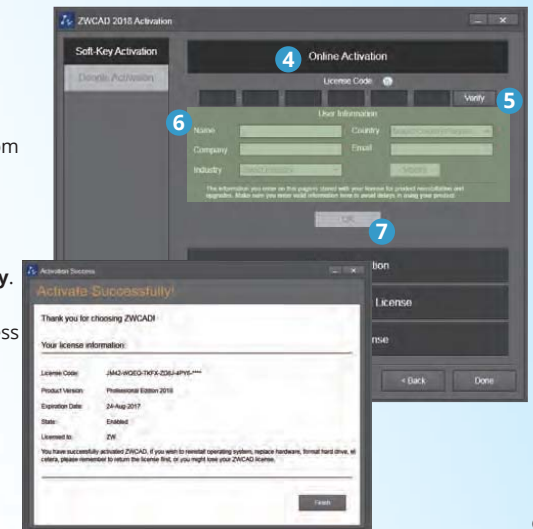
ZWCAD 2018 Activation

Soft-Key Activation

Donate Activation

4 Online Activation

License Code

Verify 5

6 User Information

Name

Country

Company

Email

Industry

Select

This information you enter on this page is stored with your license for product recertification and upgrades. Make sure you enter valid information here to avoid delays in using your product.

OK

7

m

y.

ss

Activation Success

Activate Successfully!

Thank you for choosing ZWCAD!

Your license information:

License Code: JM42-WOEG-TKFX-Z08J-4PYK-****

Product Version: Professional Edition 2018

Expiration Date: 24-Aug-2017

State: Enabled

Licensed to: ZW

You have successfully activated ZWCAD, if you wish to reinstall operating system, replace hardware, format hard drive, et cetera, please remember to return the license first, or you might lose your ZWCAD license.

Finish

tion

License

nse

< Back

Done